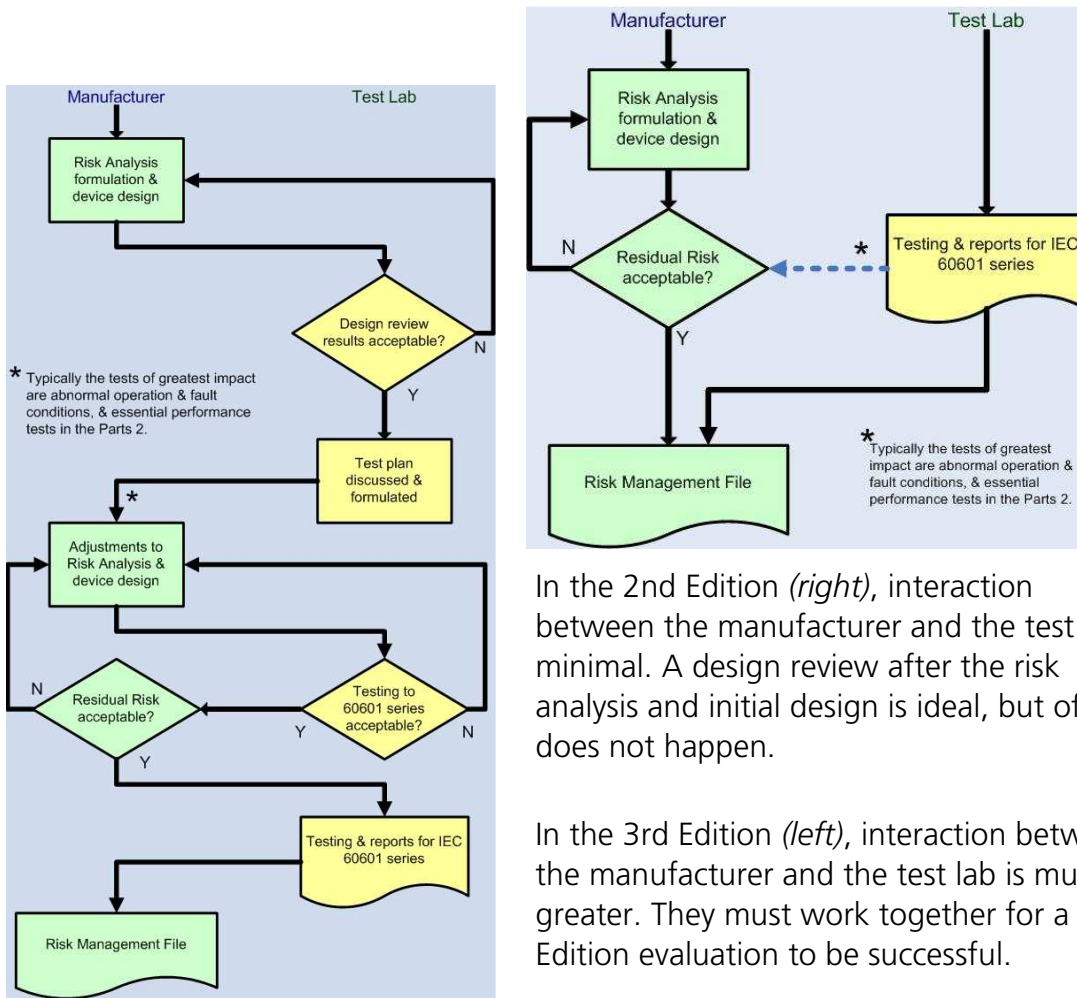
Manufacturer

Test Lab

Risk Analysis formulation & device design

Design review results acceptable?

N

Y

* Typically the tests of greatest impact are abnormal operation & fault conditions, & essential performance tests in the Parts 2.

Test plan discussed & formulated

*

Adjustments to Risk Analysis & device design

N

Residual Risk acceptable?

Y

Testing to 60601 series acceptable?

N

Y

Testing & reports for IEC 60601 series

Risk Management File

Manufacturer

Test Lab

Risk Analysis formulation & device design

N

Residual Risk acceptable?

*

Testing & reports for IEC 60601 series

Y

Risk Management File

*Typically the tests of greatest impact are abnormal operation & fault conditions, & essential performance tests in the Parts 2.

In the 2nd Edition *(right)*, interaction between the manufacturer and the test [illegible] minimal. A design review after the risk analysis and initial design is ideal, but of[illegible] does not happen.

In the 3rd Edition *(left)*, interaction betw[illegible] the manufacturer and the test lab is mu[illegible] greater. They must work together for a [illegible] Edition evaluation to be successful.